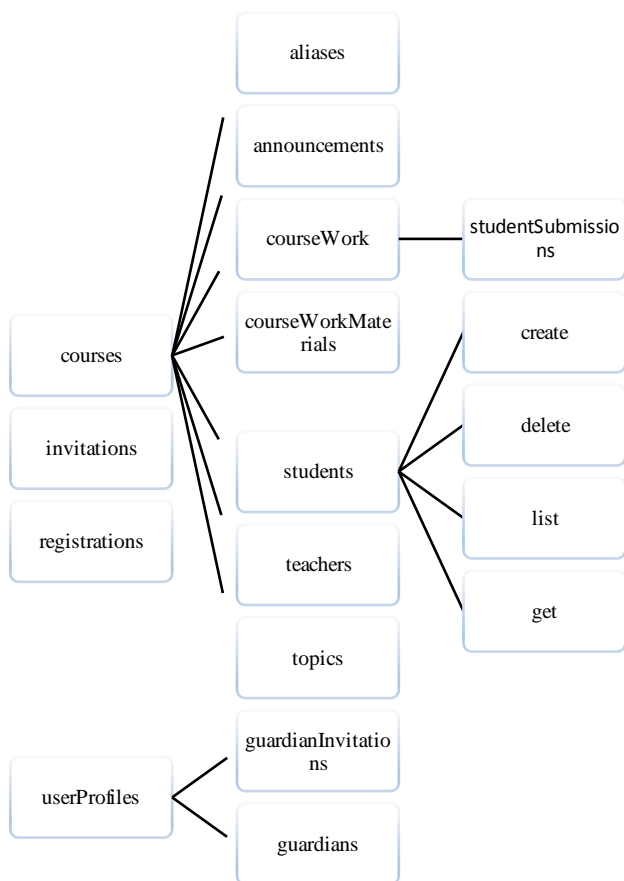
aliases

announcements

courseWork

studentSubmissions

courseWorkMaterials

courses

create

delete

invitations

students

list

registrations

teachers

get

topics

guardianInvitations

userProfiles

guardians